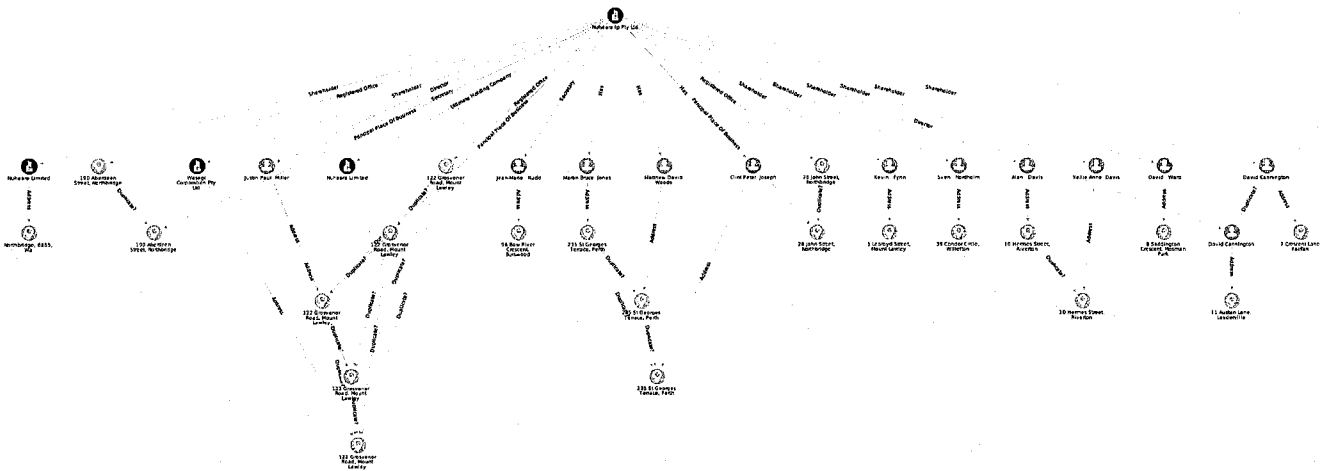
Nuheara Ip Pty Ltd

Shareholder
Registered Office
Shareholder
Director
Secretary
Principal Place Of Business
Ultimate Holding Company
Registered Office
Principal Place Of Business
Secretary
Has
Has
Has
Principal Place Of Business
Registered Office
Shareholder
Shareholder
Shareholder
Shareholder
Shareholder
Director

Nuheara Limited
190 Aberdeen Street, Northbridge
Wasagi Corporation Pty Ltd
Justin Paul Miller
Nuheara Limited
122 Grosvenor Road, Mount Lawley
Jean-Marie Rudd
Martin Bruce Jones
Matthew David Woods
Clint Peter Joseph
28 John Street, Northbridge
Kevin Fynn
Sven Nordheim
Alan Davis
Kellie Anne Davis
David Wertz
David Cannington

Address
Duplicate?
Northbridge, 6865, WA
190 Aberdeen Street, Northbridge
122 Grosvenor Road, Mount Lawley
96 Bow River Crescent, Burswood
235 St Georges Terrace, Perth
28 John Street, Northbridge
3 Lloyd Street, Mount Lawley
36 Condor Circle, Willetton
16 Hermes Street, Riverton
8 Saddington Crescent, Mosman Park
David Cannington
3 Crescent Lane Fairfax
122 Grosvenor Road, Mount Lawley
235 St Georges Terrace, Perth
30 Hermes Street Riverton
11 Austen Lane, Leschenault
122 Grosvenor Road, Mount Lawley
235 St Georges Terrace, Perth
122 Grosvenor Road, Mount Lawley